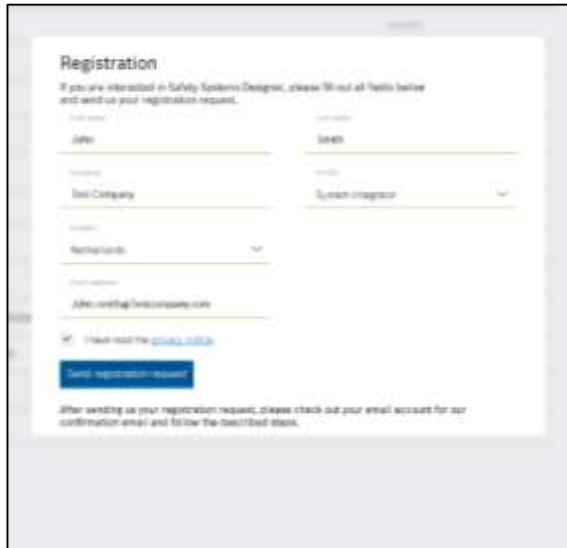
Registration

If you are interested in Safety Systems Designer, please fill out all fields below and send us your registration request.

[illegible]
John

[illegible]
Smith

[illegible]
Test Company

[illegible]
System Integrator

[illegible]
Netherlands

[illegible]
John.smith@Testcompany.com

I have read the privacy notice

Send registration request

After sending us your registration request, please check out your email account for our confirmation email and follow the described steps.